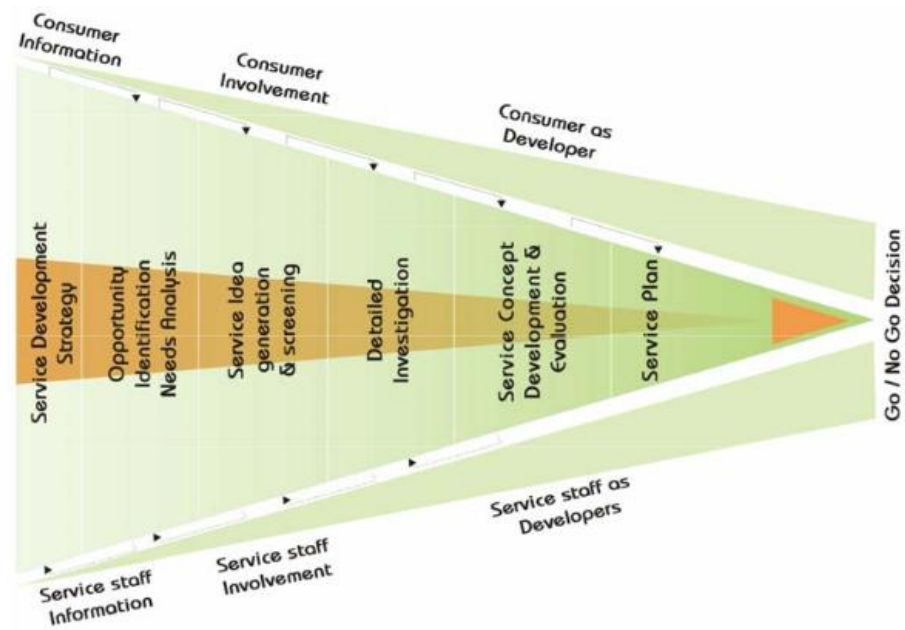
Consumer Information

Consumer Involvement

Consumer as Developer

Service Development Strategy

Opportunity Identification Needs Analysis

Service Idea generation & screening

Detailed Investigation

Service Concept Development & Evaluation

Service Plan

Go / No Go Decision

Service staff as Developers

Service staff Involvement

Service staff Information